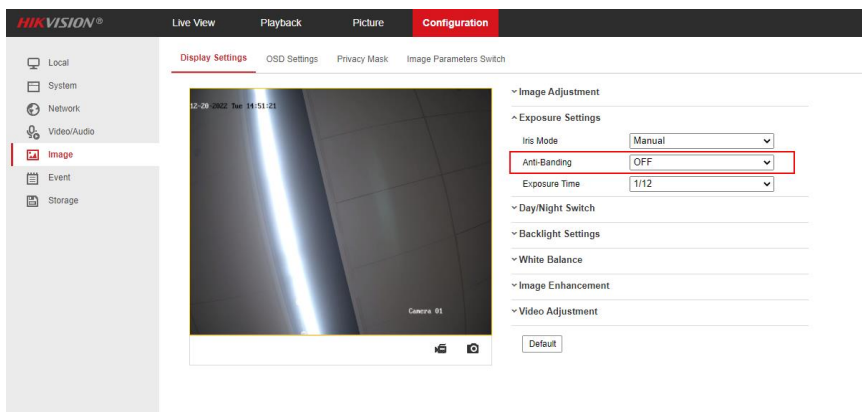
HIKVISION®

Live View
Playback
Picture
Configuration

Local
System
Network
Video/Audio
Image
Event
Storage

Display Settings
OSD Settings
Privacy Mask
Image Parameters Switch

12-20-2022 Tue 14:51:21

Camera 01

Image Adjustment
Exposure Settings

| Iris Mode | Manual |
|---|---|
| Anti-Banding | OFF |
| Exposure Time | 1/12 |

Day/Night Switch
Backlight Settings
White Balance
Image Enhancement
Video Adjustment

Default